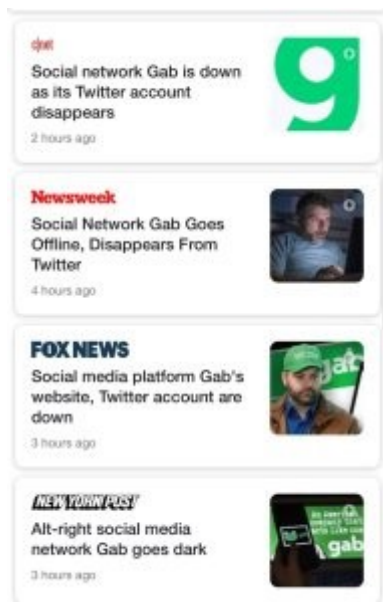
cnet

Social network Gab is down as its Twitter account disappears

2 hours ago

Newsweek

Social Network Gab Goes Offline, Disappears From Twitter

4 hours ago

FOX NEWS

Social media platform Gab's website, Twitter account are down

3 hours ago

NEW YORK POST

Alt-right social media network Gab goes dark

3 hours ago